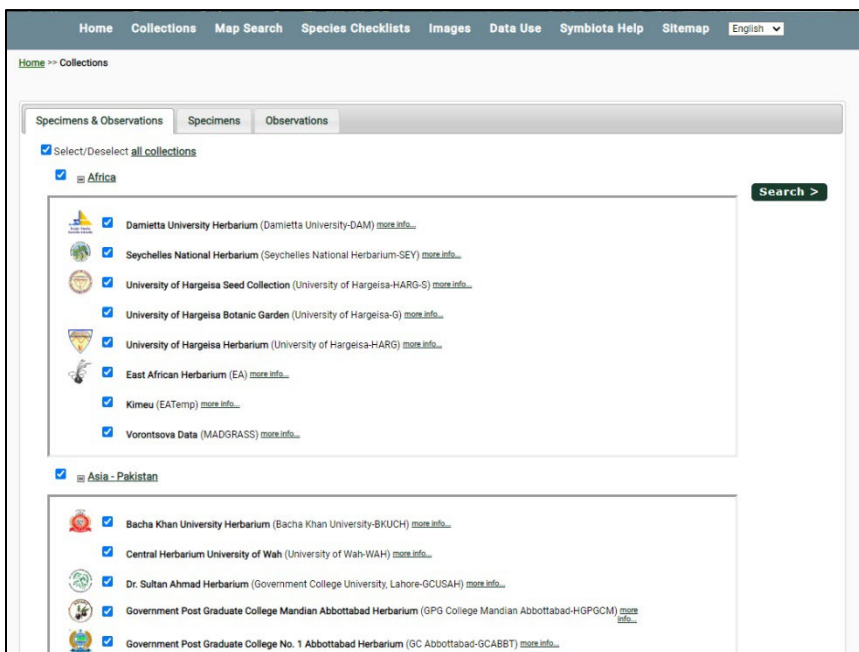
Home Collections Map Search Species Checklists Images Data Use Symbiota Help Sitemap English

Home >> Collections

Specimens & Observations | Specimens | Observations

Select/Deselect all collections

Africa

Search >

Damietta University Herbarium (Damietta University-DAM) more info...

Seychelles National Herbarium (Seychelles National Herbarium-SEY) more info...

University of Hargeisa Seed Collection (University of Hargeisa-HARG-S) more info...

University of Hargeisa Botanic Garden (University of Hargeisa-G) more info...

University of Hargeisa Herbarium (University of Hargeisa-HARG) more info...

East African Herbarium (EA) more info...

Kimeu (EATemp) more info...

Vorontsova Data (MADGRASS) more info...

Asia - Pakistan

Bacha Khan University Herbarium (Bacha Khan University-BKUCH) more info...

Central Herbarium University of Wah (University of Wah-WAH) more info...

Dr. Sultan Ahmad Herbarium (Government College University, Lahore-GCUSAH) more info...

Government Post Graduate College Mandian Abbottabad Herbarium (GPG College Mandian Abbottabad-HGPGCM) more info...

Government Post Graduate College No. 1 Abbottabad Herbarium (GC Abbottabad-GCABBT) more info...